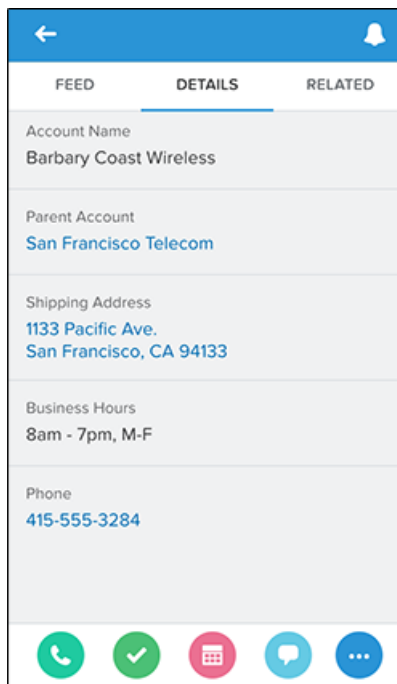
FEED DETAILS RELATED

Account Name
Barbary Coast Wireless

Parent Account
San Francisco Telecom

Shipping Address
1133 Pacific Ave.
San Francisco, CA 94133

Business Hours
8am - 7pm, M-F

Phone
415-555-3284